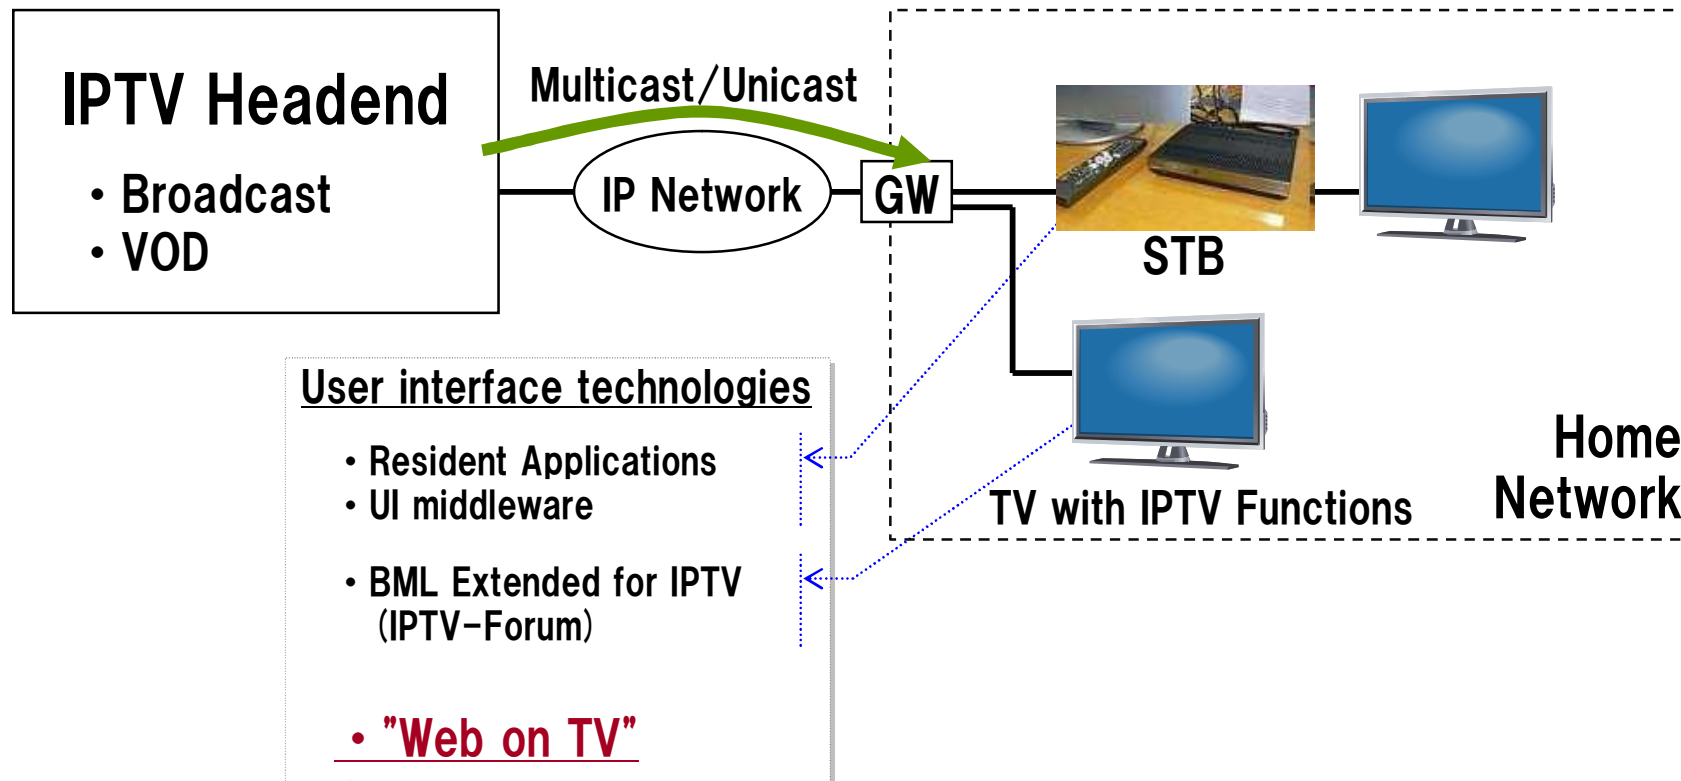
IPTV Headend

• Broadcast
• VOD

Multicast/Unicast

IP Network

GW

STB

TV with IPTV Functions

Home Network

User interface technologies

• Resident Applications
• UI middleware

• BML Extended for IPTV (IPTV-Forum)

• "Web on TV"